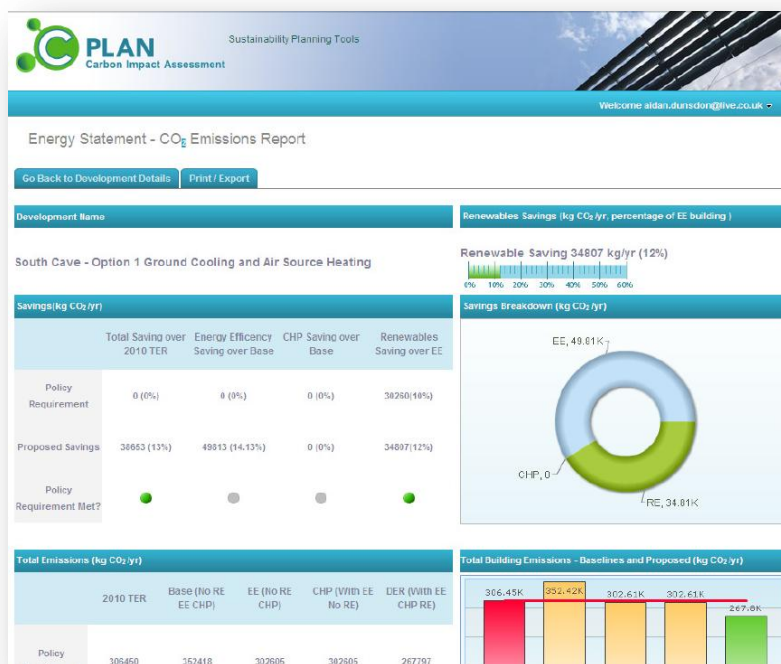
C PLAN
Carbon Impact Assessment

Sustainability Planning Tools

Welcome aidan.dunsdon@live.co.uk

Energy Statement - $CO_2$ Emissions Report

Go Back to Development Details | Print / Export

Development Name

South Cave - Option 1 Ground Cooling and Air Source Heating

Renewables Savings (kg $CO_2$/yr, percentage of EE building )

Renewable Saving 34807 kg/yr (12%)

0% 10% 20% 30% 40% 50% 60%

Savings(kg $CO_2$/yr)

| | Total Saving over 2010 TER | Energy Efficency Saving over Base | CHP Saving over Base | Renewables Saving over EE |
|---|---|---|---|---|
| Policy Requirement | 0 (0%) | 0 (0%) | 0 (0%) | 30260(10%) |
| Proposed Savings | 38653 (13%) | 49813 (14.13%) | 0 (0%) | 34807(12%) |
| Policy Requirement Met? | | | | |

Savings Breakdown (kg $CO_2$/yr)

EE, 49.81K

CHP, 0

RE, 34.81K

Total Emissions (kg $CO_2$/yr)

| | 2010 TER | Base (No RE EE CHP) | EE (NO RE CHP) | CHP (With EE No RE) | DER (With EE CHP RE) |
|---|---|---|---|---|---|
| Policy | 306450 | 352418 | 302605 | 302605 | 267797 |

Total Building Emissions - Baselines and Proposed (kg $CO_2$/yr)

306.45K 352.42K 302.61K 302.61K 267.8K